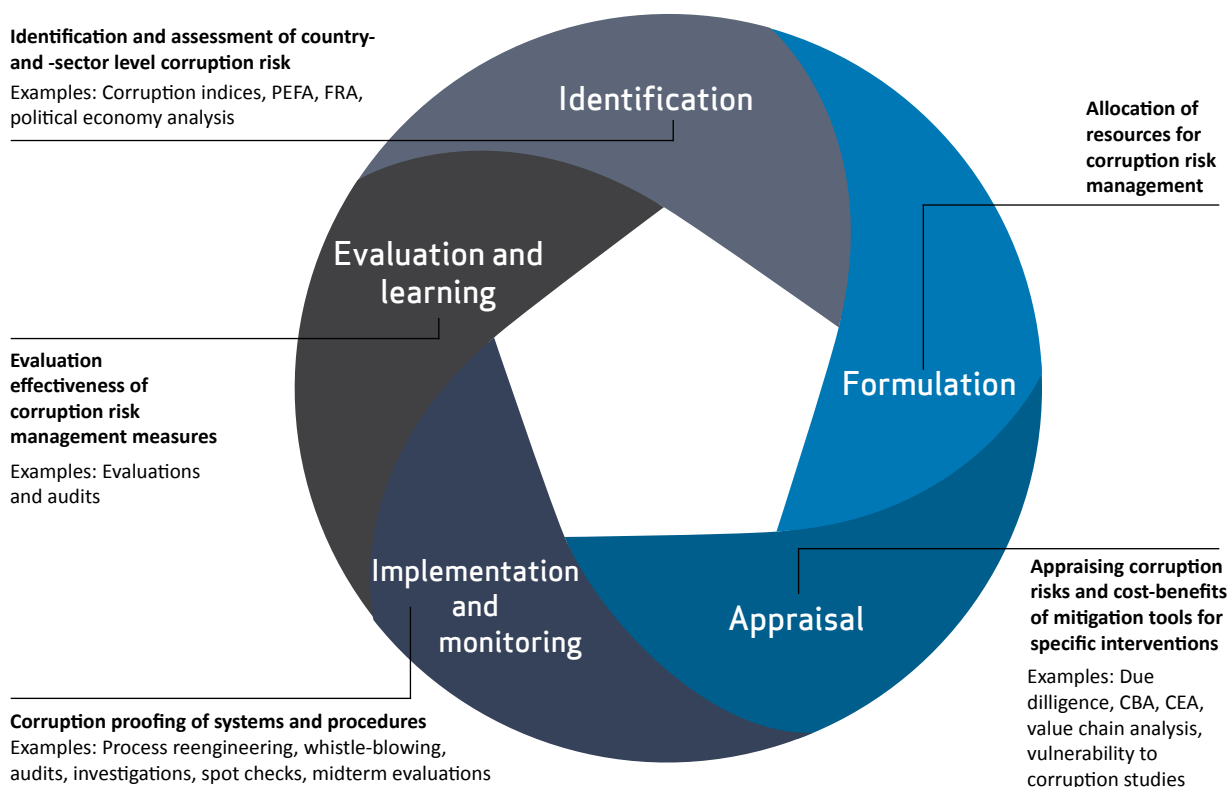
**Identification and assessment of country- and -sector level corruption risk**
Examples: Corruption indices, PEFA, FRA, political economy analysis

Identification

**Allocation of resources for corruption risk management**

Evaluation and learning

**Evaluation effectiveness of corruption risk management measures**
Examples: Evaluations and audits

Formulation

Implementation and monitoring

Appraisal

**Appraising corruption risks and cost-benefits of mitigation tools for specific interventions**
Examples: Due dilligence, CBA, CEA, value chain analysis, vulnerability to corruption studies

**Corruption proofing of systems and procedures**
Examples: Process reengineering, whistle-blowing, audits, investigations, spot checks, midterm evaluations